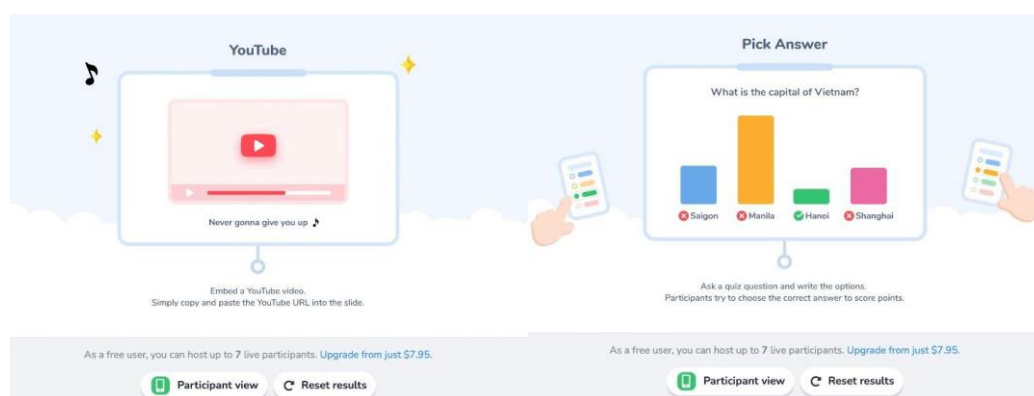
YouTube

Never gonna give you up ♪

Embed a YouTube video.
Simply copy and paste the YouTube URL into the slide.

As a free user, you can host up to 7 live participants. Upgrade from just $7.95.

Participant view

Reset results

Pick Answer

What is the capital of Vietnam?

Saigon

Manila

Hanoi

Shanghai

Ask a quiz question and write the options.
Participants try to choose the correct answer to score points.

As a free user, you can host up to 7 live participants. Upgrade from just $7.95.

Participant view

Reset results